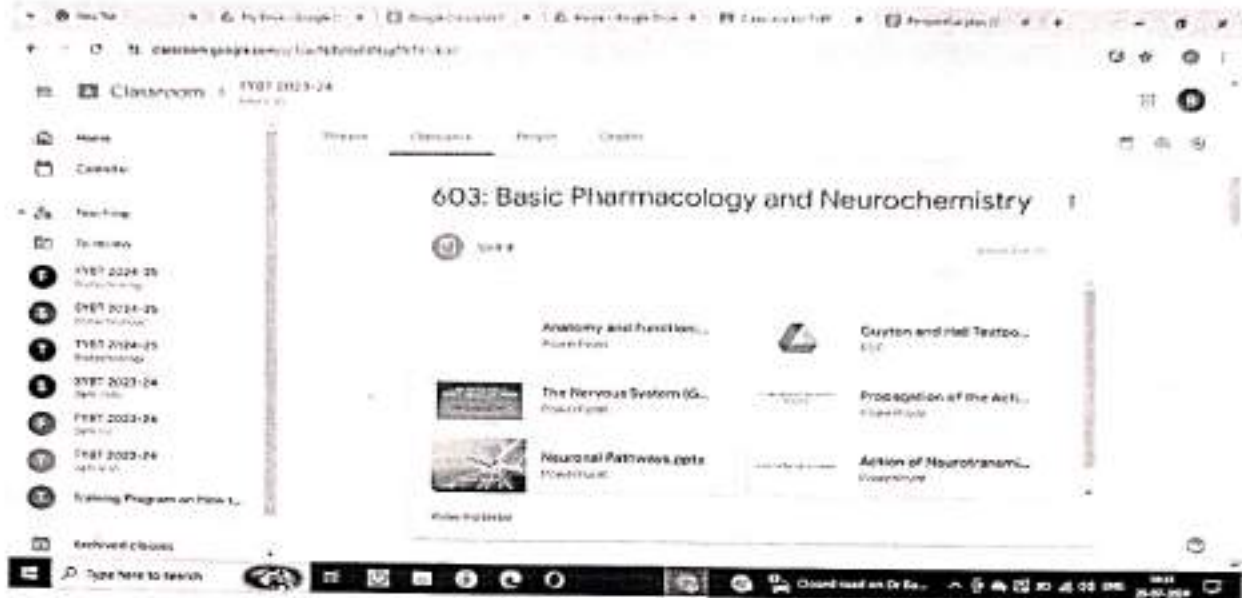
New Tab | My Drive - Google | Google Classroom | Home - Google Drive | Classwork for TYBT | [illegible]

classroom.google.com/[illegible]

Classroom > TYBT 2023-24

Home
Calendar
Teaching
To review
TYBT 2024-25
TYBT 2024-25
TYBT 2024-25
TYBT 2023-24
TYBT 2023-24
TYBT 2023-24
Training Program on How t...
Archived classes

Stream | Classwork | People | Grades

603: Basic Pharmacology and Neurochemistry

Unit II

Anatomy and function...
PowerPoint

Guyton and Hall Textbo...
PDF

The Nervous System (G...
PowerPoint

Propagation of the Acti...
PowerPoint

Neuronal Pathways.pptx
PowerPoint

Action of Neurotransmi...
PowerPoint

View material

Type here to search

Cloud read on Dr Ba...